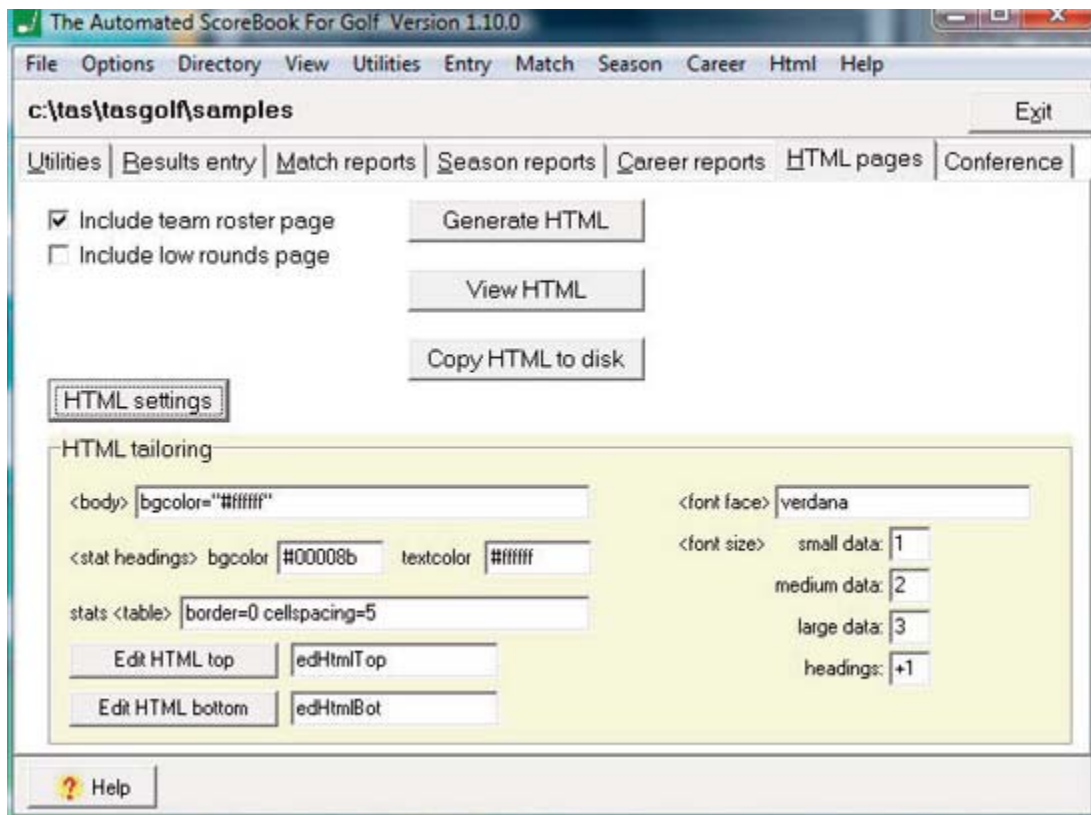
The Automated ScoreBook For Golf Version 1.10.0

File Options Directory View Utilities Entry Match Season Career Html Help

c:\tas\tasgolf\samples

Exit

Utilities | Results entry | Match reports | Season reports | Career reports | HTML pages | Conference

☑ Include team roster page
☐ Include low rounds page

Generate HTML

View HTML

Copy HTML to disk

HTML settings

HTML tailoring

<body> bgcolor="#ffffff"

<stat headings> bgcolor #00008b textcolor #ffffff

stats <table> border=0 cellspacing=5

Edit HTML top edHtmlTop

Edit HTML bottom edHtmlBot

<font face> verdana

<font size> small data: 1

medium data: 2

large data: 3

headings: +1

Help